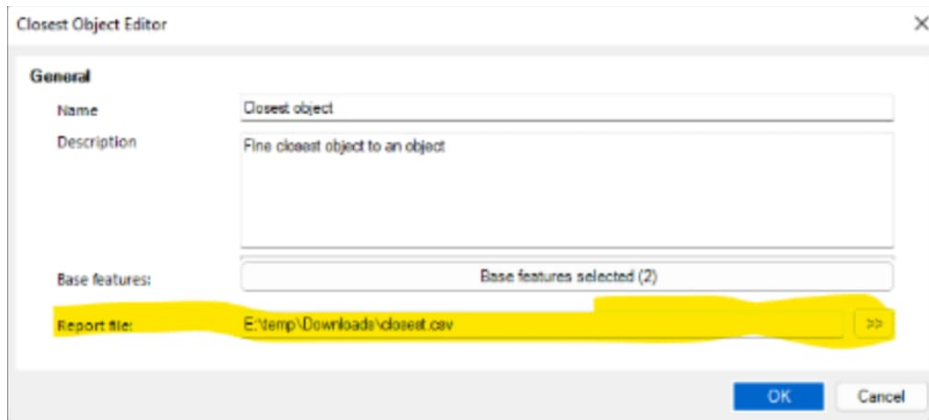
Closest Object Editor

×

General

Name Closest object

Description Fine closest object to an object

Base features: Base features selected (2)

Report file: E:\temp\Downloads\closest.csv >>

OK Cancel